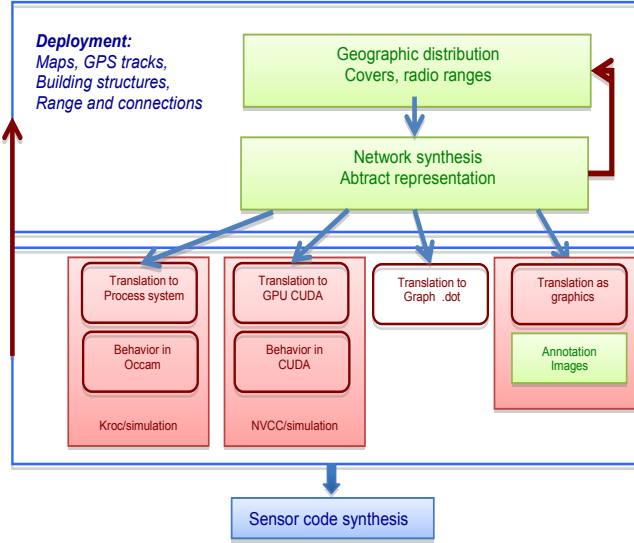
Deployment:
Maps, GPS tracks, Building structures, Range and connections

Geographic distribution
Covers, radio ranges

Network synthesis
Abtract representation

Translation to Process system

Behavior in Occam

Kroc/simulation

Translation to GPU CUDA

Behavior in CUDA

NVCC/simulation

Translation to Graph .dot

Translation as graphics

Annotation Images

Sensor code synthesis